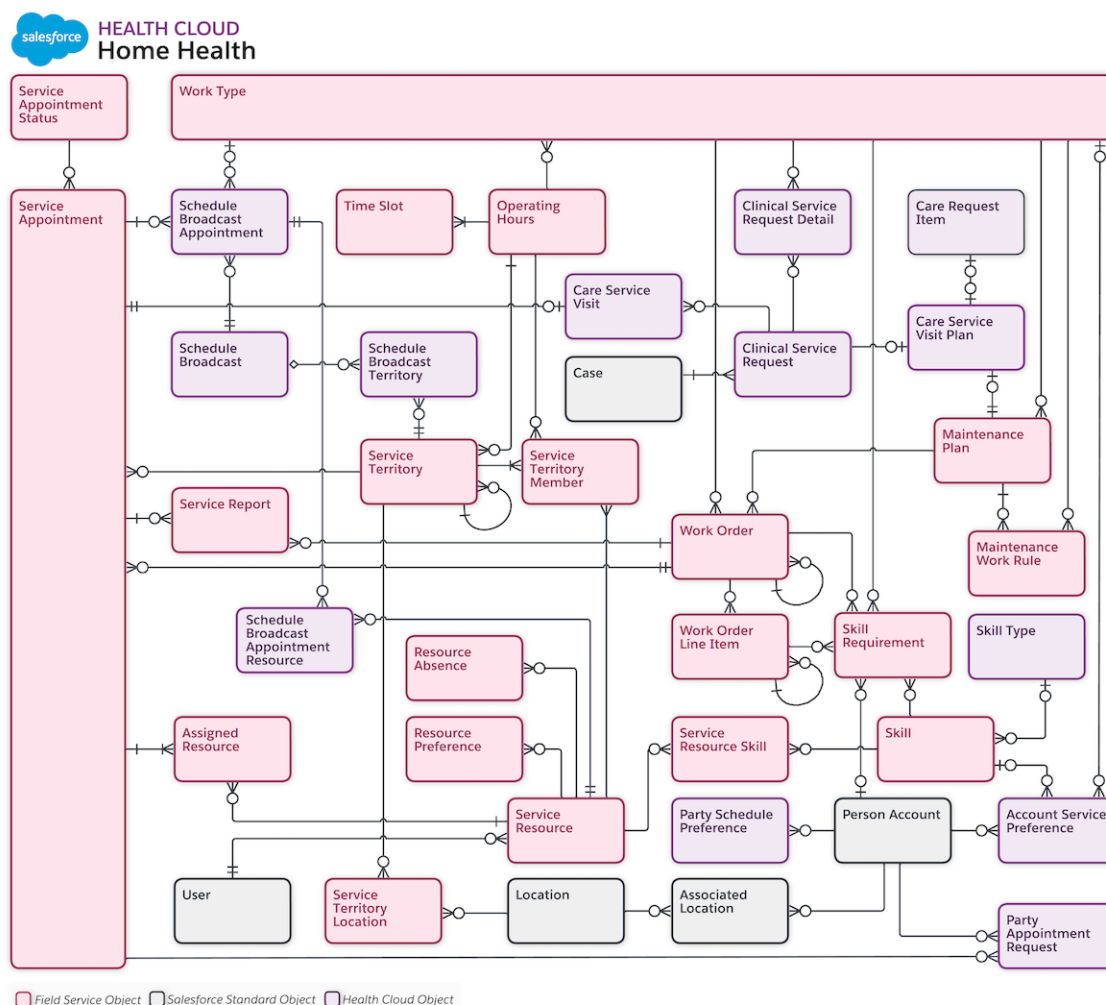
salesforce HEALTH CLOUD
Home Health

Service Appointment Status

Work Type

Service Appointment

Schedule Broadcast Appointment

Time Slot

Operating Hours

Clinical Service Request Detail

Care Request Item

Care Service Visit

Schedule Broadcast

Schedule Broadcast Territory

Case

Clinical Service Request

Care Service Visit Plan

Service Territory

Service Territory Member

Maintenance Plan

Service Report

Work Order

Maintenance Work Rule

Schedule Broadcast Appointment Resource

Resource Absence

Work Order Line Item

Skill Requirement

Skill Type

Assigned Resource

Resource Preference

Service Resource Skill

Skill

Service Resource

Party Schedule Preference

Person Account

Account Service Preference

User

Service Territory Location

Location

Associated Location

Party Appointment Request

Field Service Object
Salesforce Standard Object
Health Cloud Object